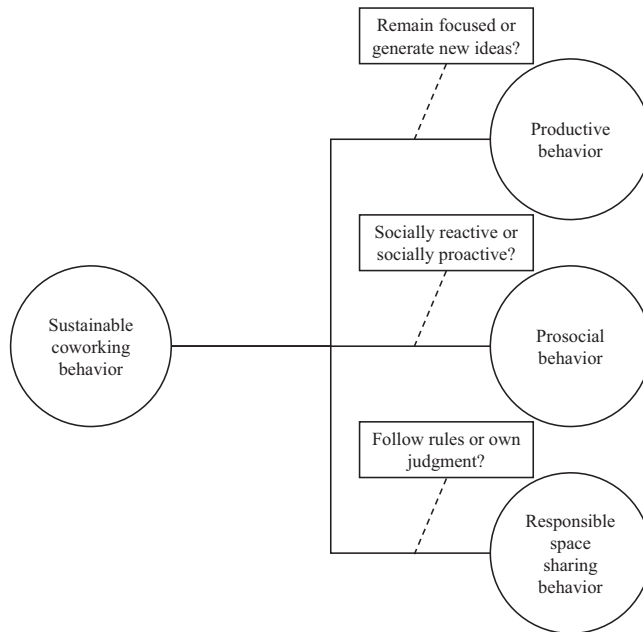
Sustainable coworking behavior

Remain focused or generate new ideas?

Productive behavior

Socially reactive or socially proactive?

Prosocial behavior

Follow rules or own judgment?

Responsible space sharing behavior